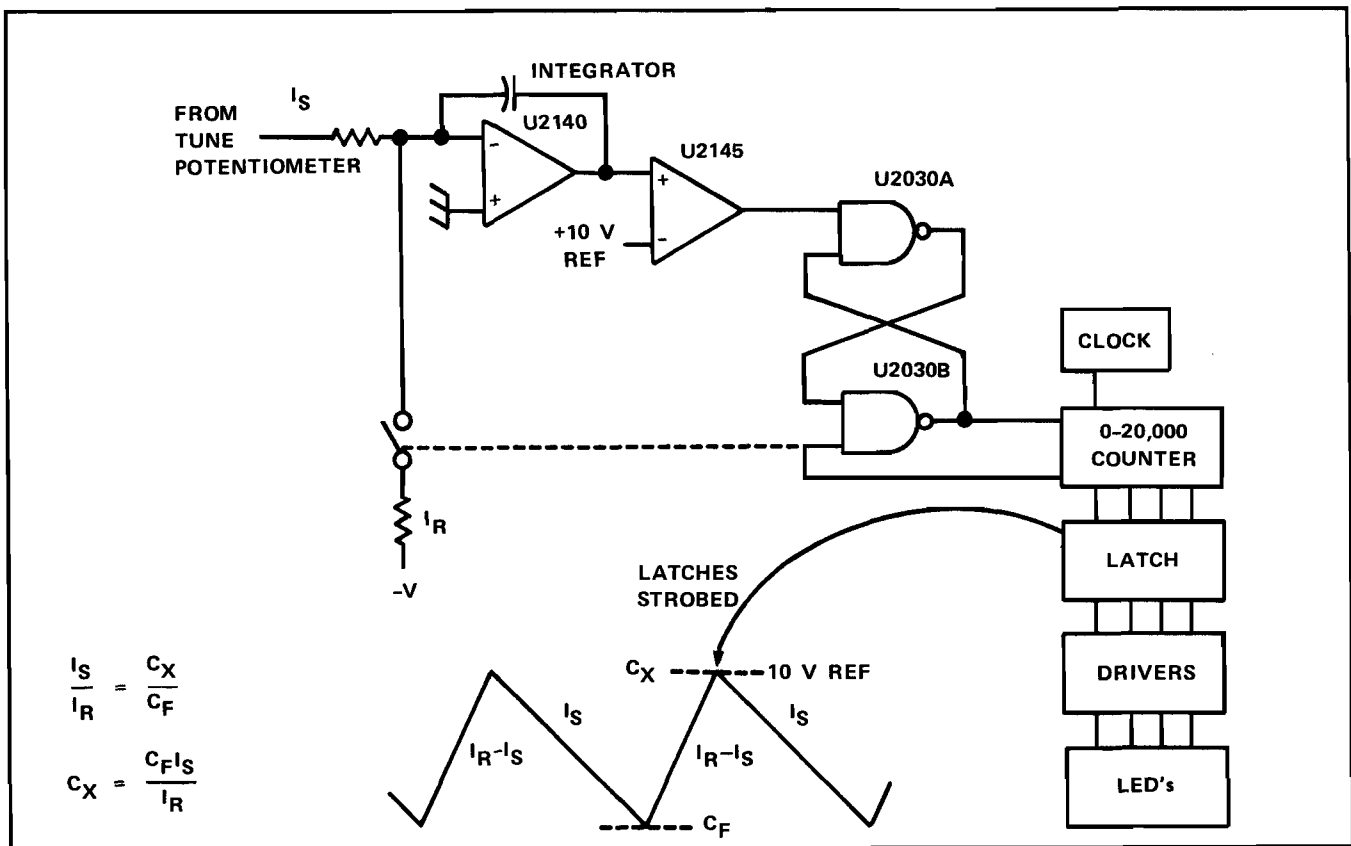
INTEGRATOR

FROM TUNE POTENTIOMETER

$I_S$

U2140

U2145

+10 V REF

U2030A

CLOCK

U2030B

0-20,000 COUNTER

$I_R$

-V

LATCH

LATCHES STROBED

DRIVERS

LED's

$\frac{I_S}{I_R} = \frac{C_X}{C_F}$

$C_X = \frac{C_F I_S}{I_R}$

$C_X$ 10 V REF

$I_R - I_S$

$I_S$

$I_R - I_S$

$I_S$

$C_F$